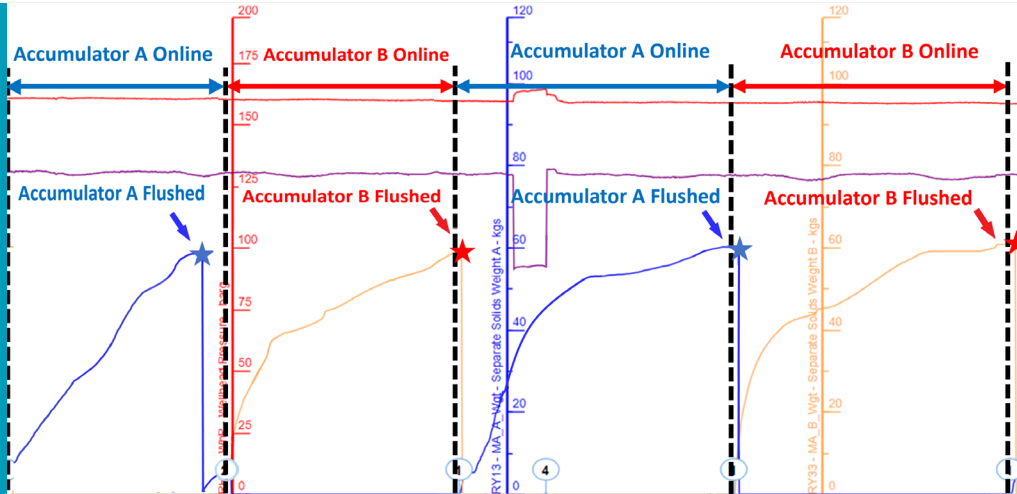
Accumulator A Online
Accumulator B Online
Accumulator A Online
Accumulator B Online

200
175
150
125
100
75
50
25
0

120
100
80
60
40
20
0

120
100
80
60
40
20

Accumulator A Flushed
Accumulator B Flushed
Accumulator A Flushed
Accumulator B Flushed

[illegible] Wellhead Pressure - barg
RY13 - MA_A_Wgt - Separate Solids Weight A - kgs
RY33 - MA_B_Wgt - Separate Solids Weight B - kgs

4